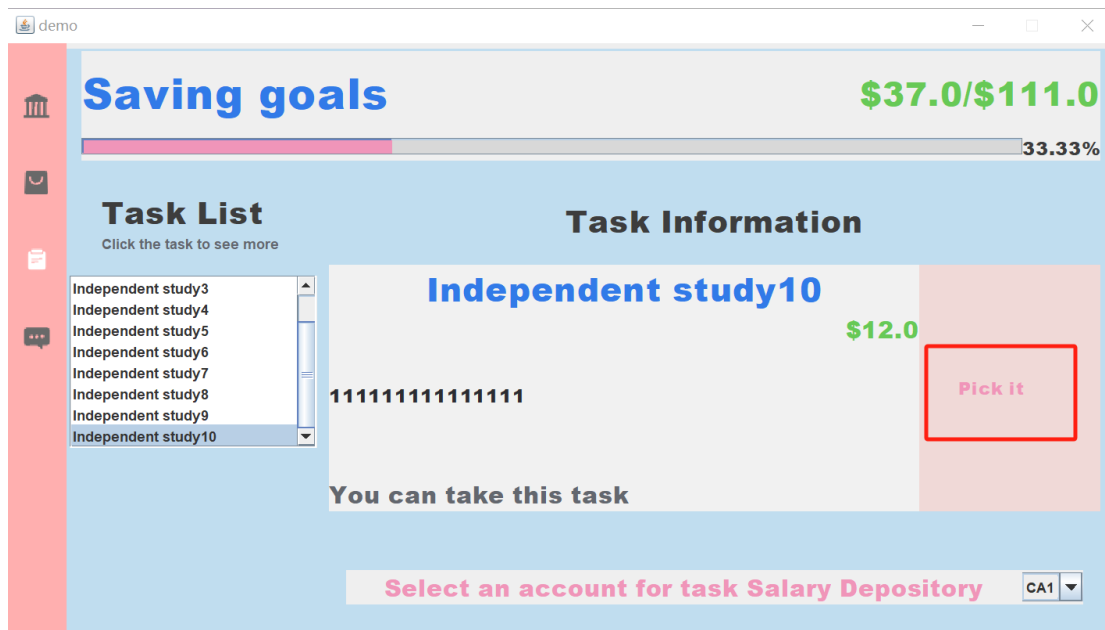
demo

Saving goals

$37.0/$111.0

33.33%

Task List

Click the task to see more

Independent study3
Independent study4
Independent study5
Independent study6
Independent study7
Independent study8
Independent study9
Independent study10

Task Information

Independent study10

$12.0

11111111111111

Pick it

You can take this task

Select an account for task Salary Depository

CA1